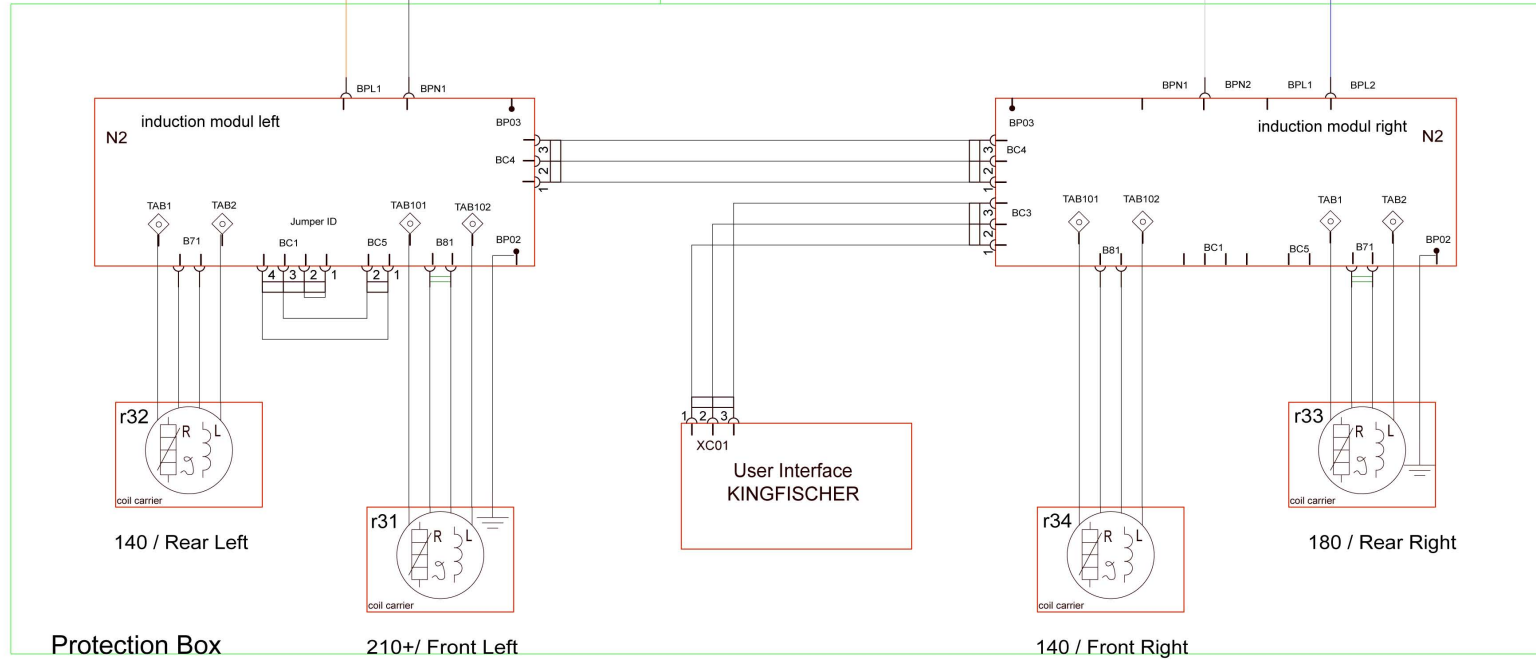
BPL1 BPN1

induction modul left

N2

BP03

BC4

3
2
1

TAB1 TAB2

B71

Jumper ID

BC1

4 3 2 1

BC5

2 1

TAB101 TAB102

B81

BP02

r32

R L

coil carrier

140 / Rear Left

r31

R L

coil carrier

210+/ Front Left

Protection Box

1 2 3

XC01

User Interface
KINGFISCHER

BPN1 BPN2 BPL1 BPL2

BP03

induction modul right

N2

BC4

3
2
1

BC3

3
2
1

TAB101 TAB102

B81

BC1

BC5

TAB1 TAB2

B71

BP02

r34

R L

coil carrier

140 / Front Right

r33

R L

coil carrier

180 / Rear Right